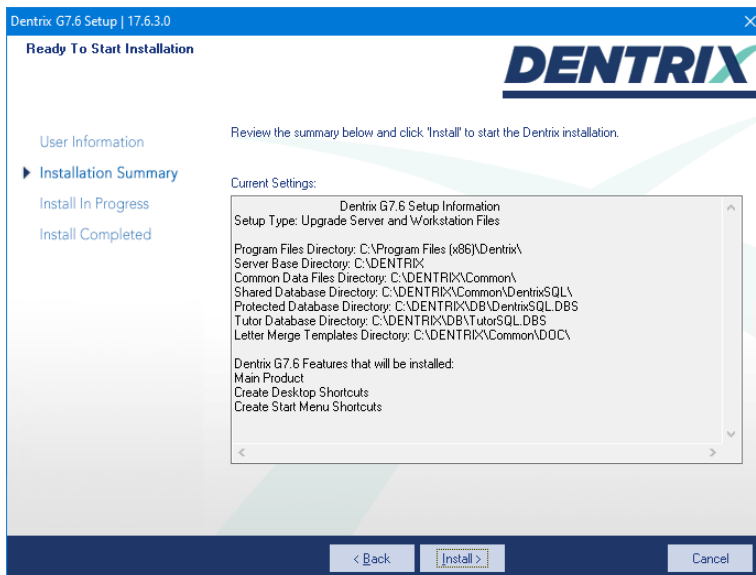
Dentrix G7.6 Setup | 17.6.3.0
Ready To Start Installation

DENTRIX

User Information
Installation Summary
Install In Progress
Install Completed

Review the summary below and click 'Install' to start the Dentrix installation.

Current Settings:

Dentrix G7.6 Setup Information
Setup Type: Upgrade Server and Workstation Files

Program Files Directory: C:\Program Files (x86)\Dentrix\
Server Base Directory: C:\DENTRIX
Common Data Files Directory: C:\DENTRIX\Common\
Shared Database Directory: C:\DENTRIX\Common\DentrixSQL\
Protected Database Directory: C:\DENTRIX\DB\DentrixSQL.DBS
Tutor Database Directory: C:\DENTRIX\DB\TutorSQL.DBS
Letter Merge Templates Directory: C:\DENTRIX\Common\DOC\

Dentrix G7.6 Features that will be installed:
Main Product
Create Desktop Shortcuts
Create Start Menu Shortcuts

< Back
Install >
Cancel